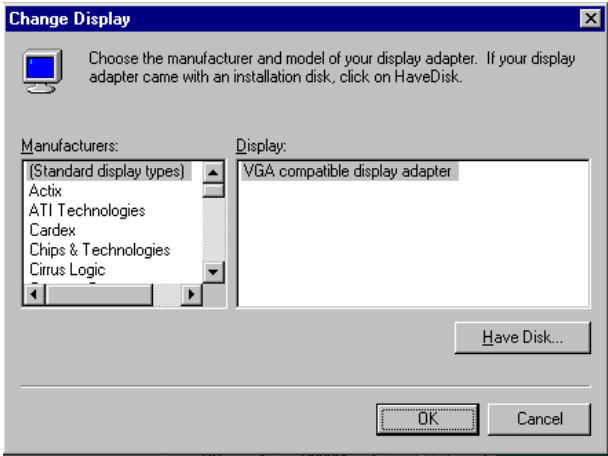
Change Display

Choose the manufacturer and model of your display adapter. If your display adapter came with an installation disk, click on HaveDisk.

Manufacturers:

(Standard display types)
Actix
ATI Technologies
Cardex
Chips & Technologies
Cirrus Logic

Display:

VGA compatible display adapter

Have Disk...

OK

Cancel